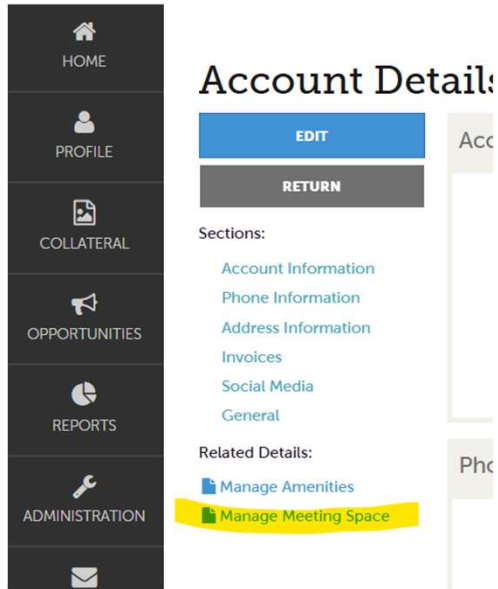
HOME

PROFILE

COLLATERAL

OPPORTUNITIES

REPORTS

ADMINISTRATION

Account Detail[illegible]

EDIT

RETURN

Sections:

Account Information
Phone Information
Address Information
Invoices
Social Media
General

Related Details:

Manage Amenities
Manage Meeting Space

Acc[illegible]

Pho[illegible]